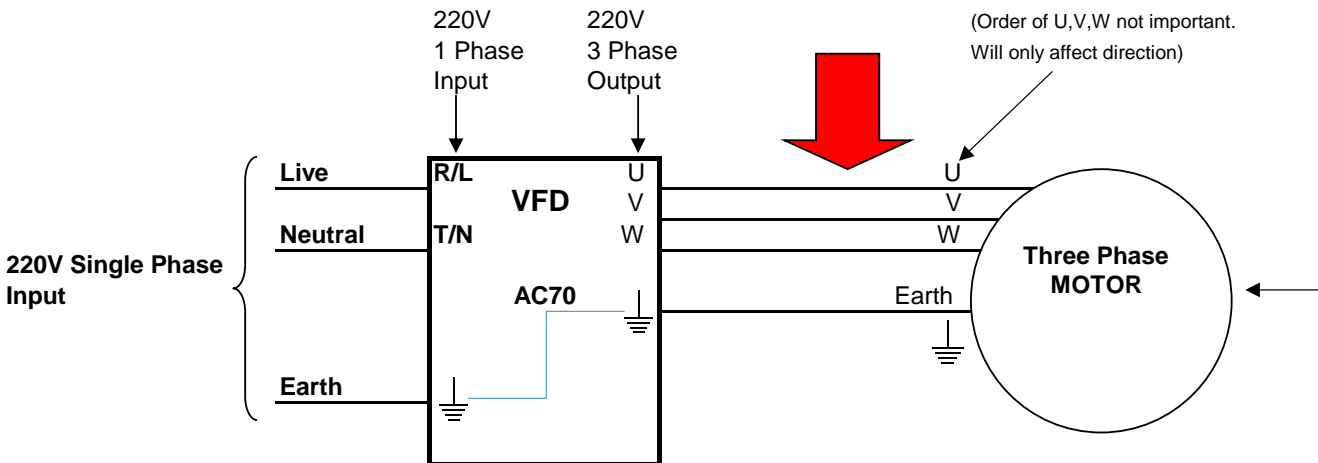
220V
1 Phase
Input

220V
3 Phase
Output

(Order of U,V,W not important.
Will only affect direction)

Live

Neutral

220V Single Phase Input

Earth

R/L

T/N

VFD

AC70

U
V
W

U
V
W
Earth

Three Phase
MOTOR